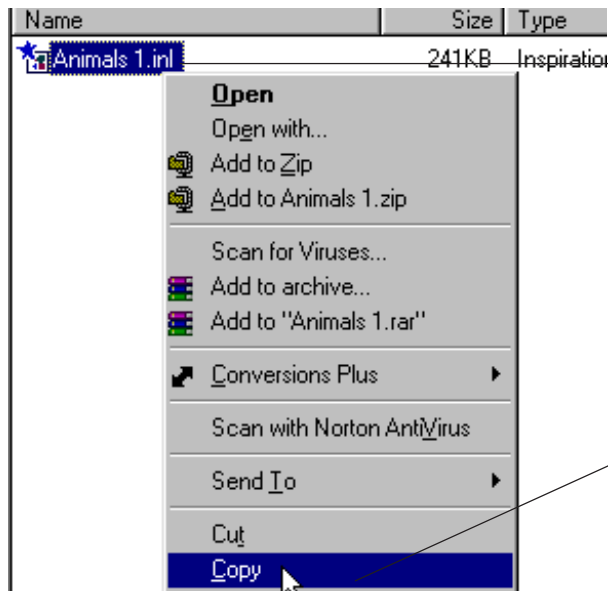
| Name | Size | Type |
|---|---|---|
| Animals 1.inl | 241KB | Inspiration |

Open
Open with...
Add to Zip
Add to Animals 1.zip
Scan for Viruses...
Add to archive...
Add to "Animals 1.rar"
Conversions Plus
Scan with Norton AntiVirus
Send To
Cut
Copy